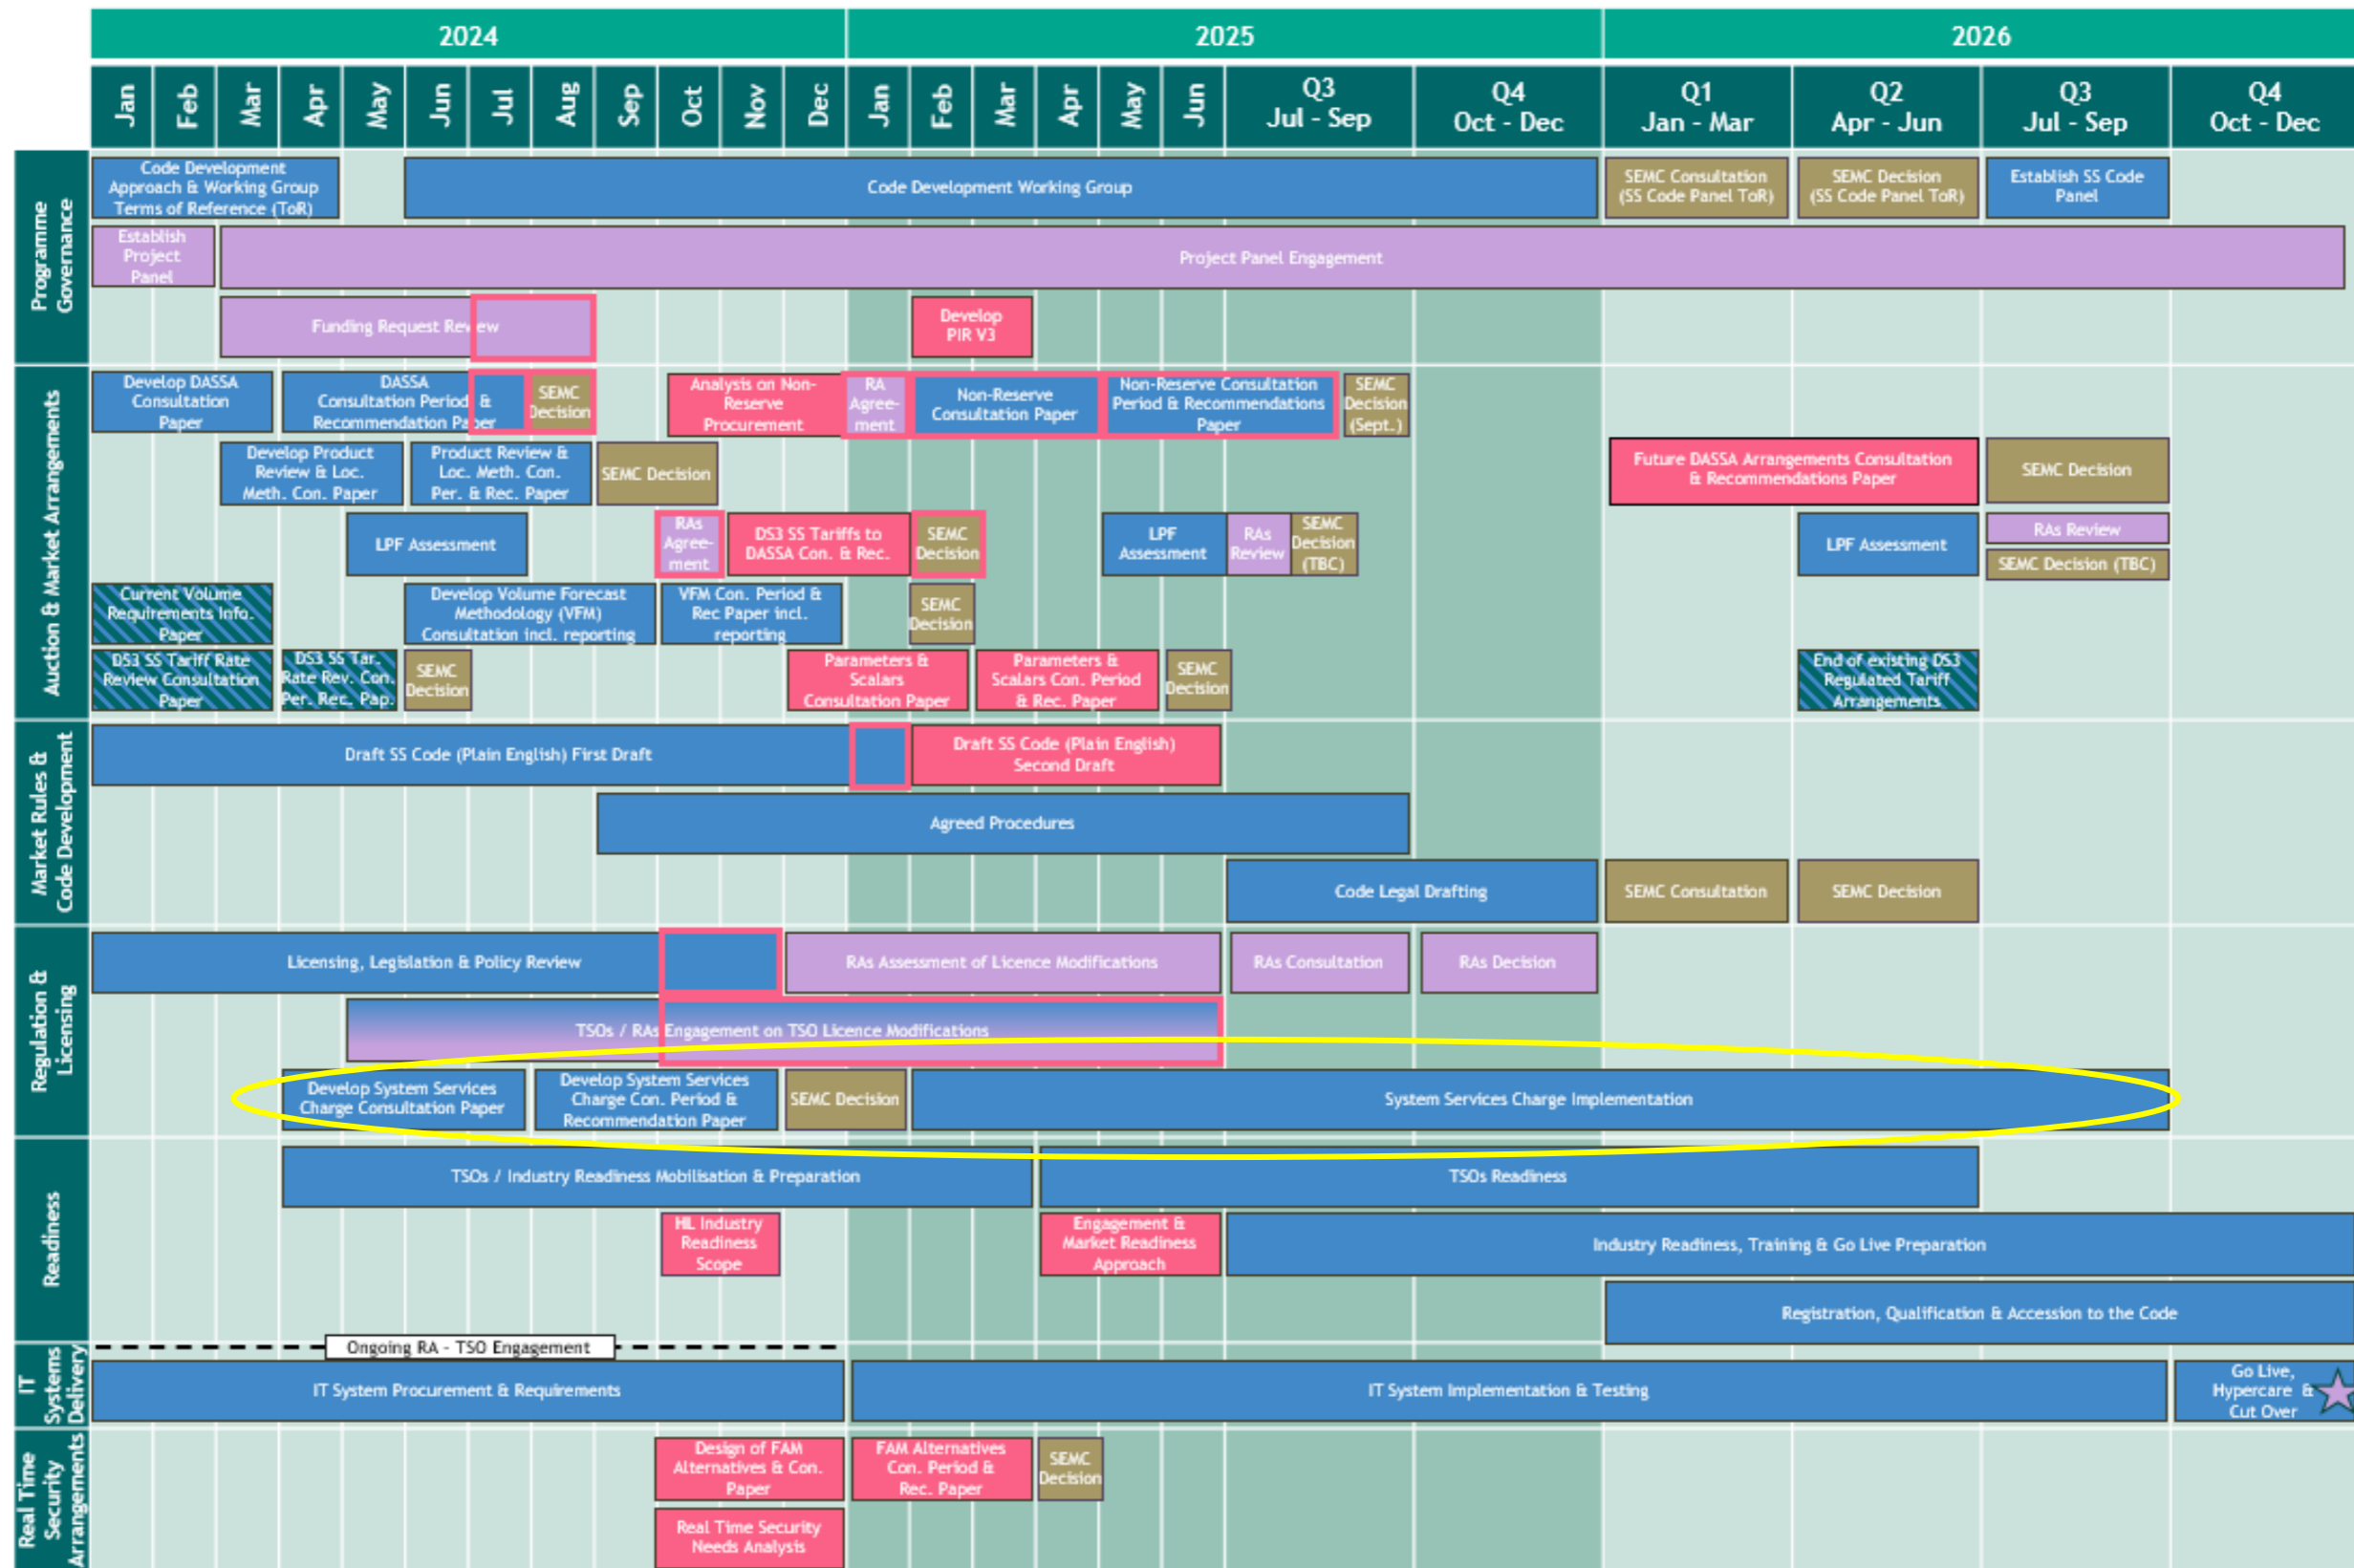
2024 2025 2026

Jan Feb Mar Apr May Jun Jul Aug Sep Oct Nov Dec Jan Feb Mar Apr May Jun Q3 Jul - Sep Q4 Oct - Dec Q1 Jan - Mar Q2 Apr - Jun Q3 Jul - Sep Q4 Oct - Dec

Programme Governance

Code Development Approach & Working Group Terms of Reference (ToR)
Code Development Working Group
SEMC Consultation (SS Code Panel ToR)
SEMC Decision (SS Code Panel ToR)
Establish SS Code Panel
Establish Project Panel
Project Panel Engagement
Funding Request Review
Develop PIR V3

Auction & Market Arrangements

Develop DASSA Consultation Paper
DASSA Consultation Period & Recommendation Paper
SEMC Decision
Analysis on Non-Reserve Procurement
RA Agreement
Non-Reserve Consultation Paper
Non-Reserve Consultation Period & Recommendations Paper
SEMC Decision (Sept.)
Develop Product Review & Loc. Meth. Con. Paper
Product Review & Loc. Meth. Con. Per. & Rec. Paper
SEMC Decision
Future DASSA Arrangements Consultation & Recommendations Paper
SEMC Decision
LPF Assessment
RAs Agreement
DS3 SS Tariffs to DASSA Con. & Rec.
SEMC Decision
LPF Assessment
RAs Review
SEMC Decision (TBC)
LPF Assessment
RAs Review
SEMC Decision (TBC)
Current Volume Requirements Info. Paper
Develop Volume Forecast Methodology (VFM) Consultation incl. reporting
VFM Con. Period & Rec Paper incl. reporting
SEMC Decision
DS3 SS Tariff Rate Review Consultation Paper
DS3 SS Tar. Rate Rev. Con. Per. Rec. Pap.
SEMC Decision
Parameters & Scalars Consultation Paper
Parameters & Scalars Con. Period & Rec. Paper
SEMC Decision
End of existing DS3 Regulated Tariff Arrangements

Market Rules & Code Development

Draft SS Code (Plain English) First Draft
Draft SS Code (Plain English) Second Draft
Agreed Procedures
Code Legal Drafting
SEMC Consultation
SEMC Decision

Regulation & Licensing

Licensing, Legislation & Policy Review
RAs Assessment of Licence Modifications
RAs Consultation
RAs Decision
TSOs / RAs Engagement on TSO Licence Modifications
Develop System Services Charge Consultation Paper
Develop System Services Charge Con. Period & Recommendation Paper
SEMC Decision
System Services Charge Implementation

Readiness

TSOs / Industry Readiness Mobilisation & Preparation
TSOs Readiness
HL Industry Readiness Scope
Engagement & Market Readiness Approach
Industry Readiness, Training & Go Live Preparation
Registration, Qualification & Accession to the Code
Ongoing RA - TSO Engagement

IT Systems Delivery

IT System Procurement & Requirements
IT System Implementation & Testing
Go Live, Hypercare & Cut Over

Real Time Security Arrangements

Design of FAM Alternatives & Con. Paper
FAM Alternatives Con. Period & Rec. Paper
SEMC Decision
Real Time Security Needs Analysis